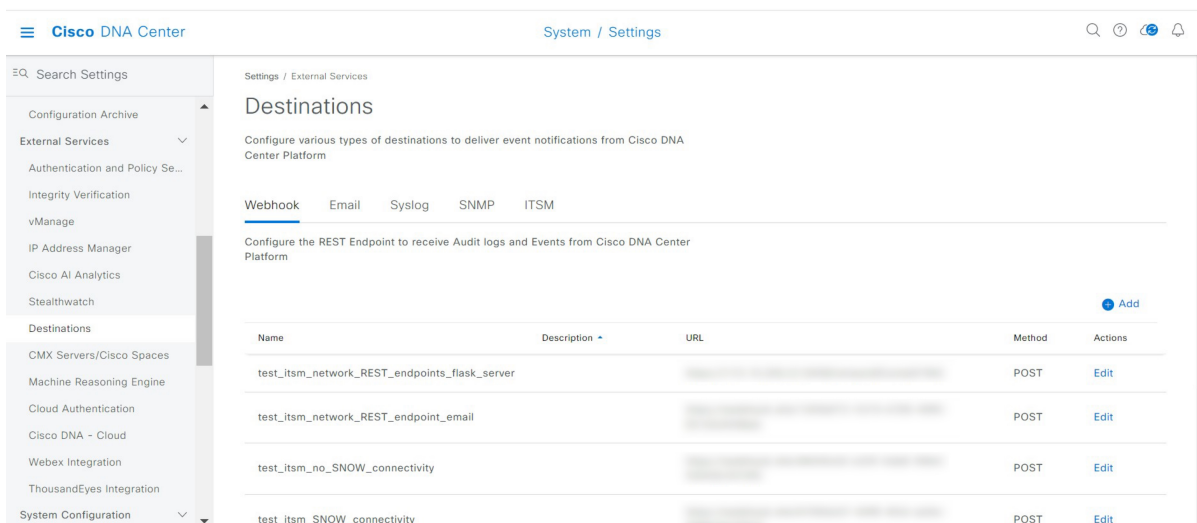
Cisco DNA Center

System / Settings

Search Settings

Configuration Archive

External Services

Authentication and Policy Se...

Integrity Verification

vManage

IP Address Manager

Cisco AI Analytics

Stealthwatch

Destinations

CMX Servers/Cisco Spaces

Machine Reasoning Engine

Cloud Authentication

Cisco DNA - Cloud

Webex Integration

ThousandEyes Integration

System Configuration

Settings / External Services

Destinations

Configure various types of destinations to deliver event notifications from Cisco DNA Center Platform

Webhook Email Syslog SNMP ITSM

Configure the REST Endpoint to receive Audit logs and Events from Cisco DNA Center Platform

Add

| Name | Description | URL | Method | Actions |
|---|---|---|---|---|
| test_itsm_network_REST_endpoints_flask_server | | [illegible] | POST | Edit |
| test_itsm_network_REST_endpoint_email | | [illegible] | POST | Edit |
| test_itsm_no_SNOW_connectivity | | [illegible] | POST | Edit |
| test_itsm_SNOW_connectivity | | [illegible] | POST | Edit |